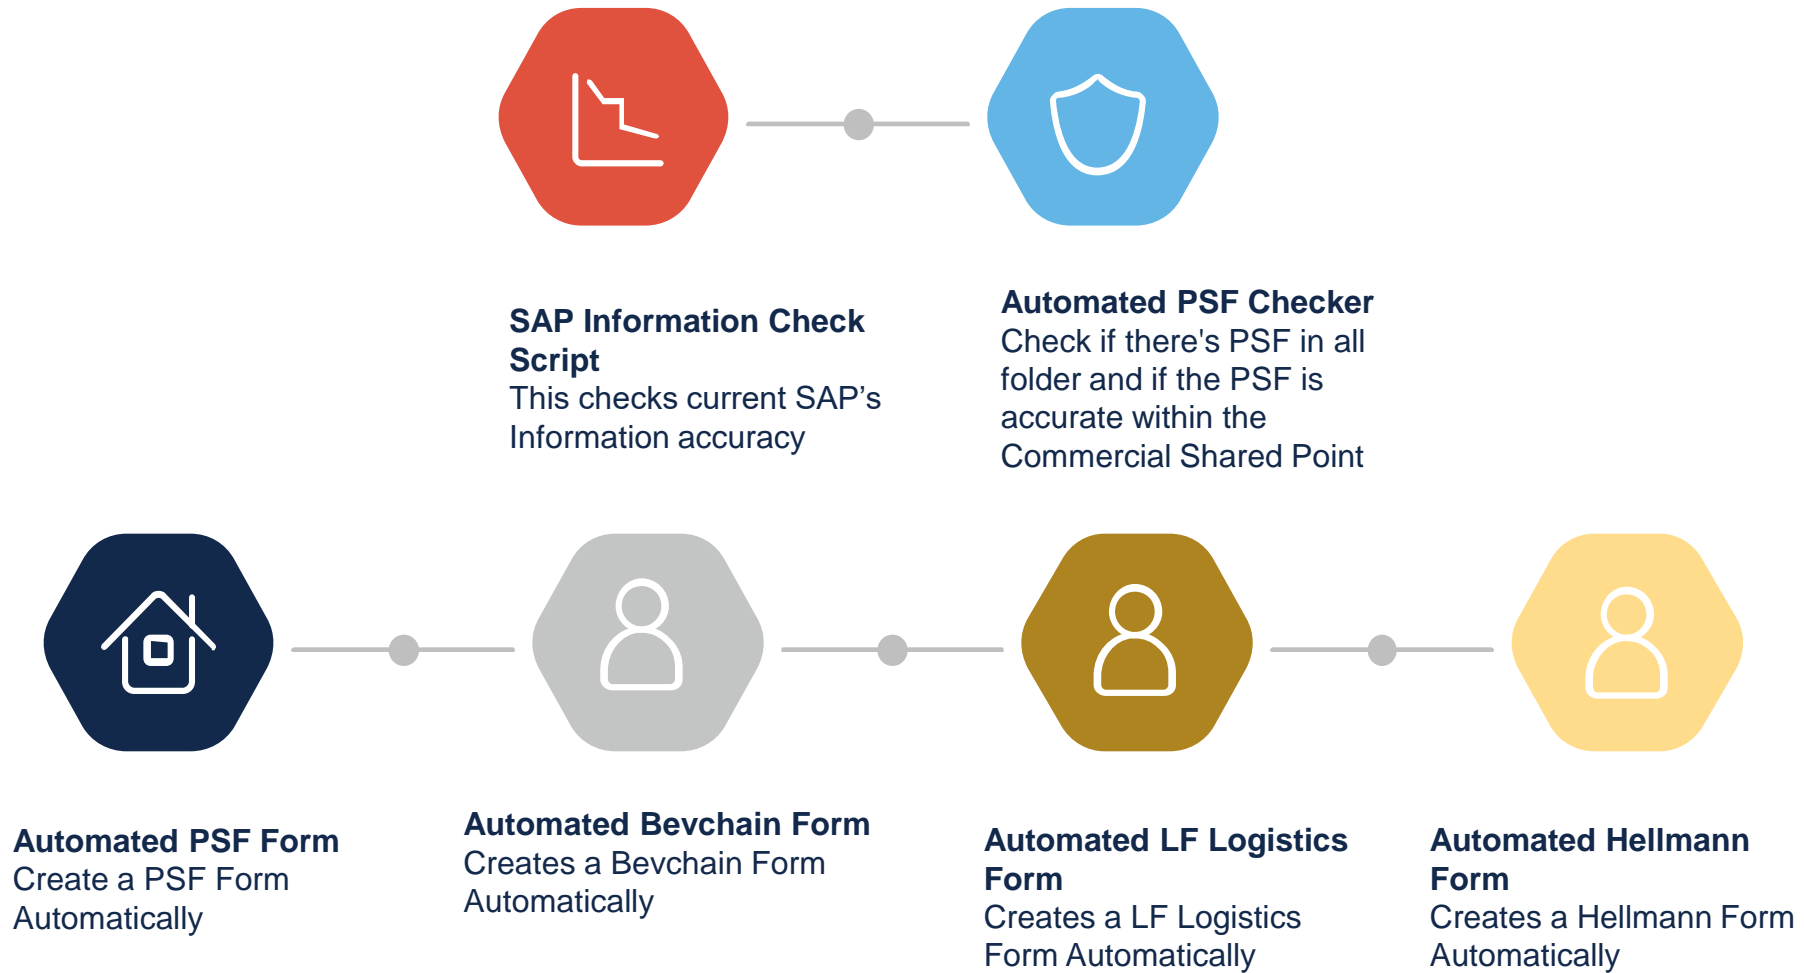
**SAP Information Check Script**
This checks current SAP’s Information accuracy

**Automated PSF Checker**
Check if there's PSF in all folder and if the PSF is accurate within the Commercial Shared Point

**Automated PSF Form**
Create a PSF Form Automatically

**Automated Bevchain Form**
Creates a Bevchain Form Automatically

**Automated LF Logistics Form**
Creates a LF Logistics Form Automatically

**Automated Hellmann Form**
Creates a Hellmann Form Automatically